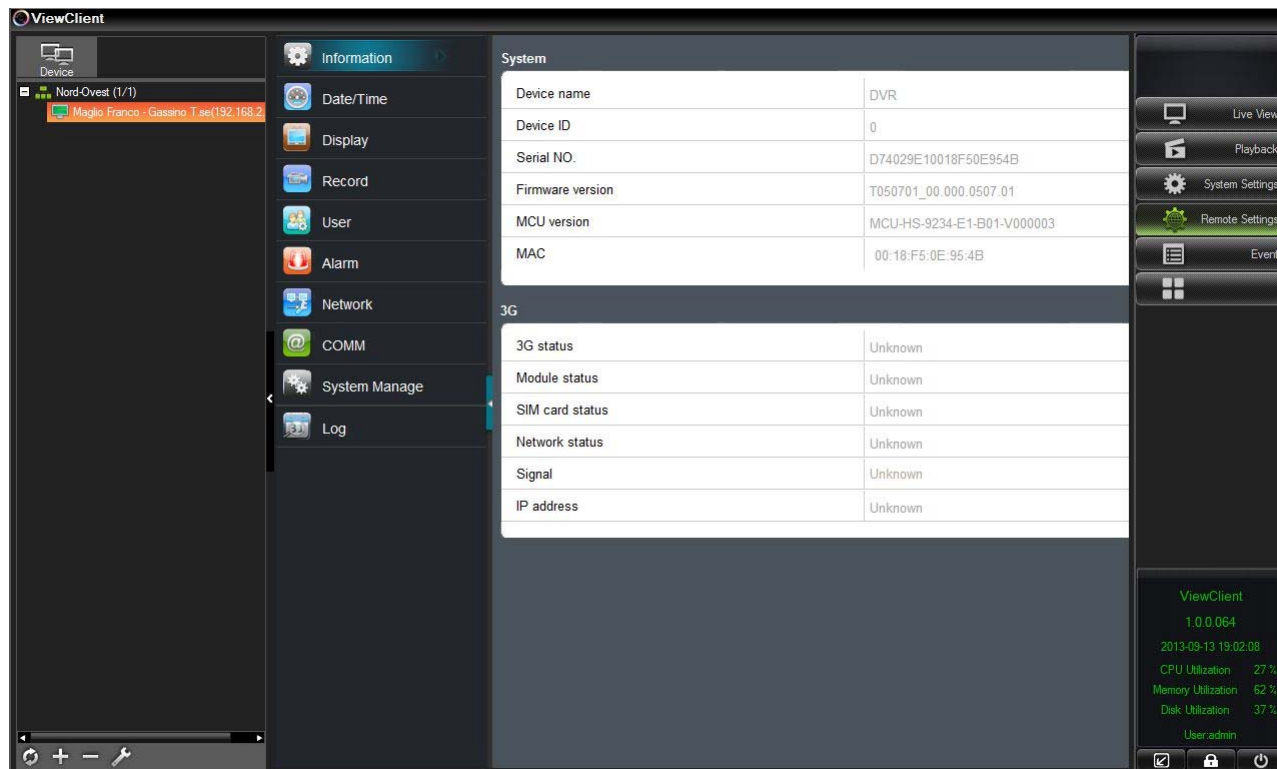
ViewClient

Device

Nord-Ovest (1/1)
Maglio Franco - Gassino T.se(192.168.2.

Information
Date/Time
Display
Record
User
Alarm
Network
COMM
System Manage
Log

System

| Device name | DVR |
|---|---|
| Device ID | 0 |
| Serial NO. | D74029E10018F50E954B |
| Firmware version | T050701_00.000.0507.01 |
| MCU version | MCU-HS-9234-E1-B01-V000003 |
| MAC | 00:18:F5:0E:95:4B |

3G

| 3G status | Unknown |
|---|---|
| Module status | Unknown |
| SIM card status | Unknown |
| Network status | Unknown |
| Signal | Unknown |
| IP address | Unknown |

Live View
Playback
System Settings
Remote Settings
Event

ViewClient
1.0.0.064
2013-09-13 19:02:08
CPU Utilization 27 %
Memory Utilization 62 %
Disk Utilization 37 %
User:admin